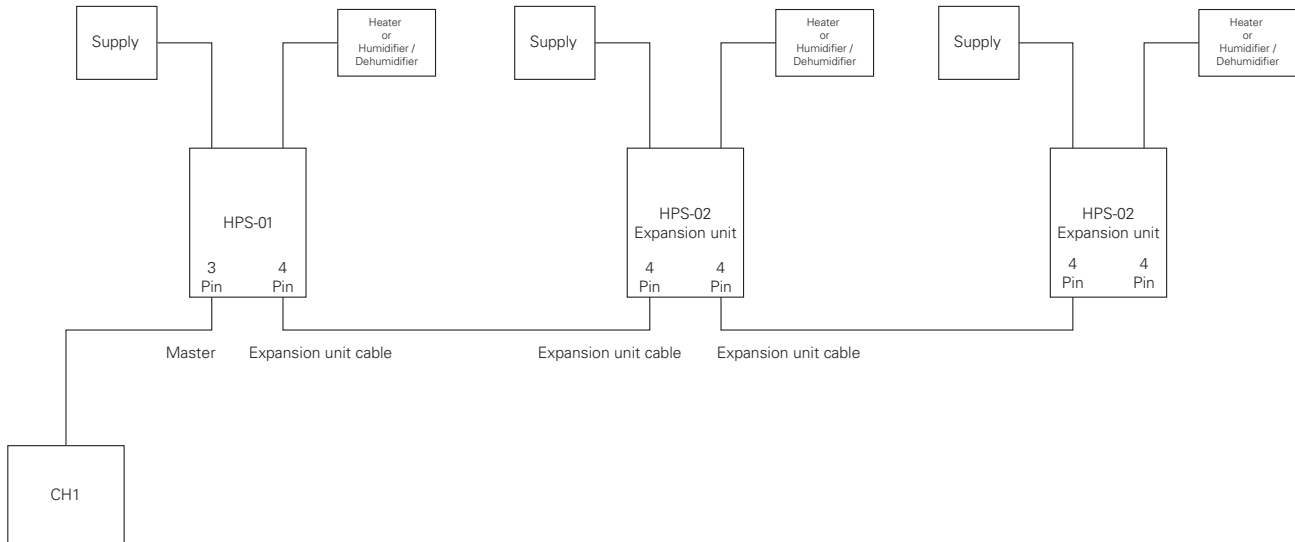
Supply

Heater or Humidifier / Dehumidifier

Supply

Heater or Humidifier / Dehumidifier

Supply

Heater or Humidifier / Dehumidifier

HPS-01

3 Pin

4 Pin

HPS-02 Expansion unit

4 Pin

4 Pin

HPS-02 Expansion unit

4 Pin

4 Pin

Master

Expansion unit cable

Expansion unit cable

Expansion unit cable

CH1